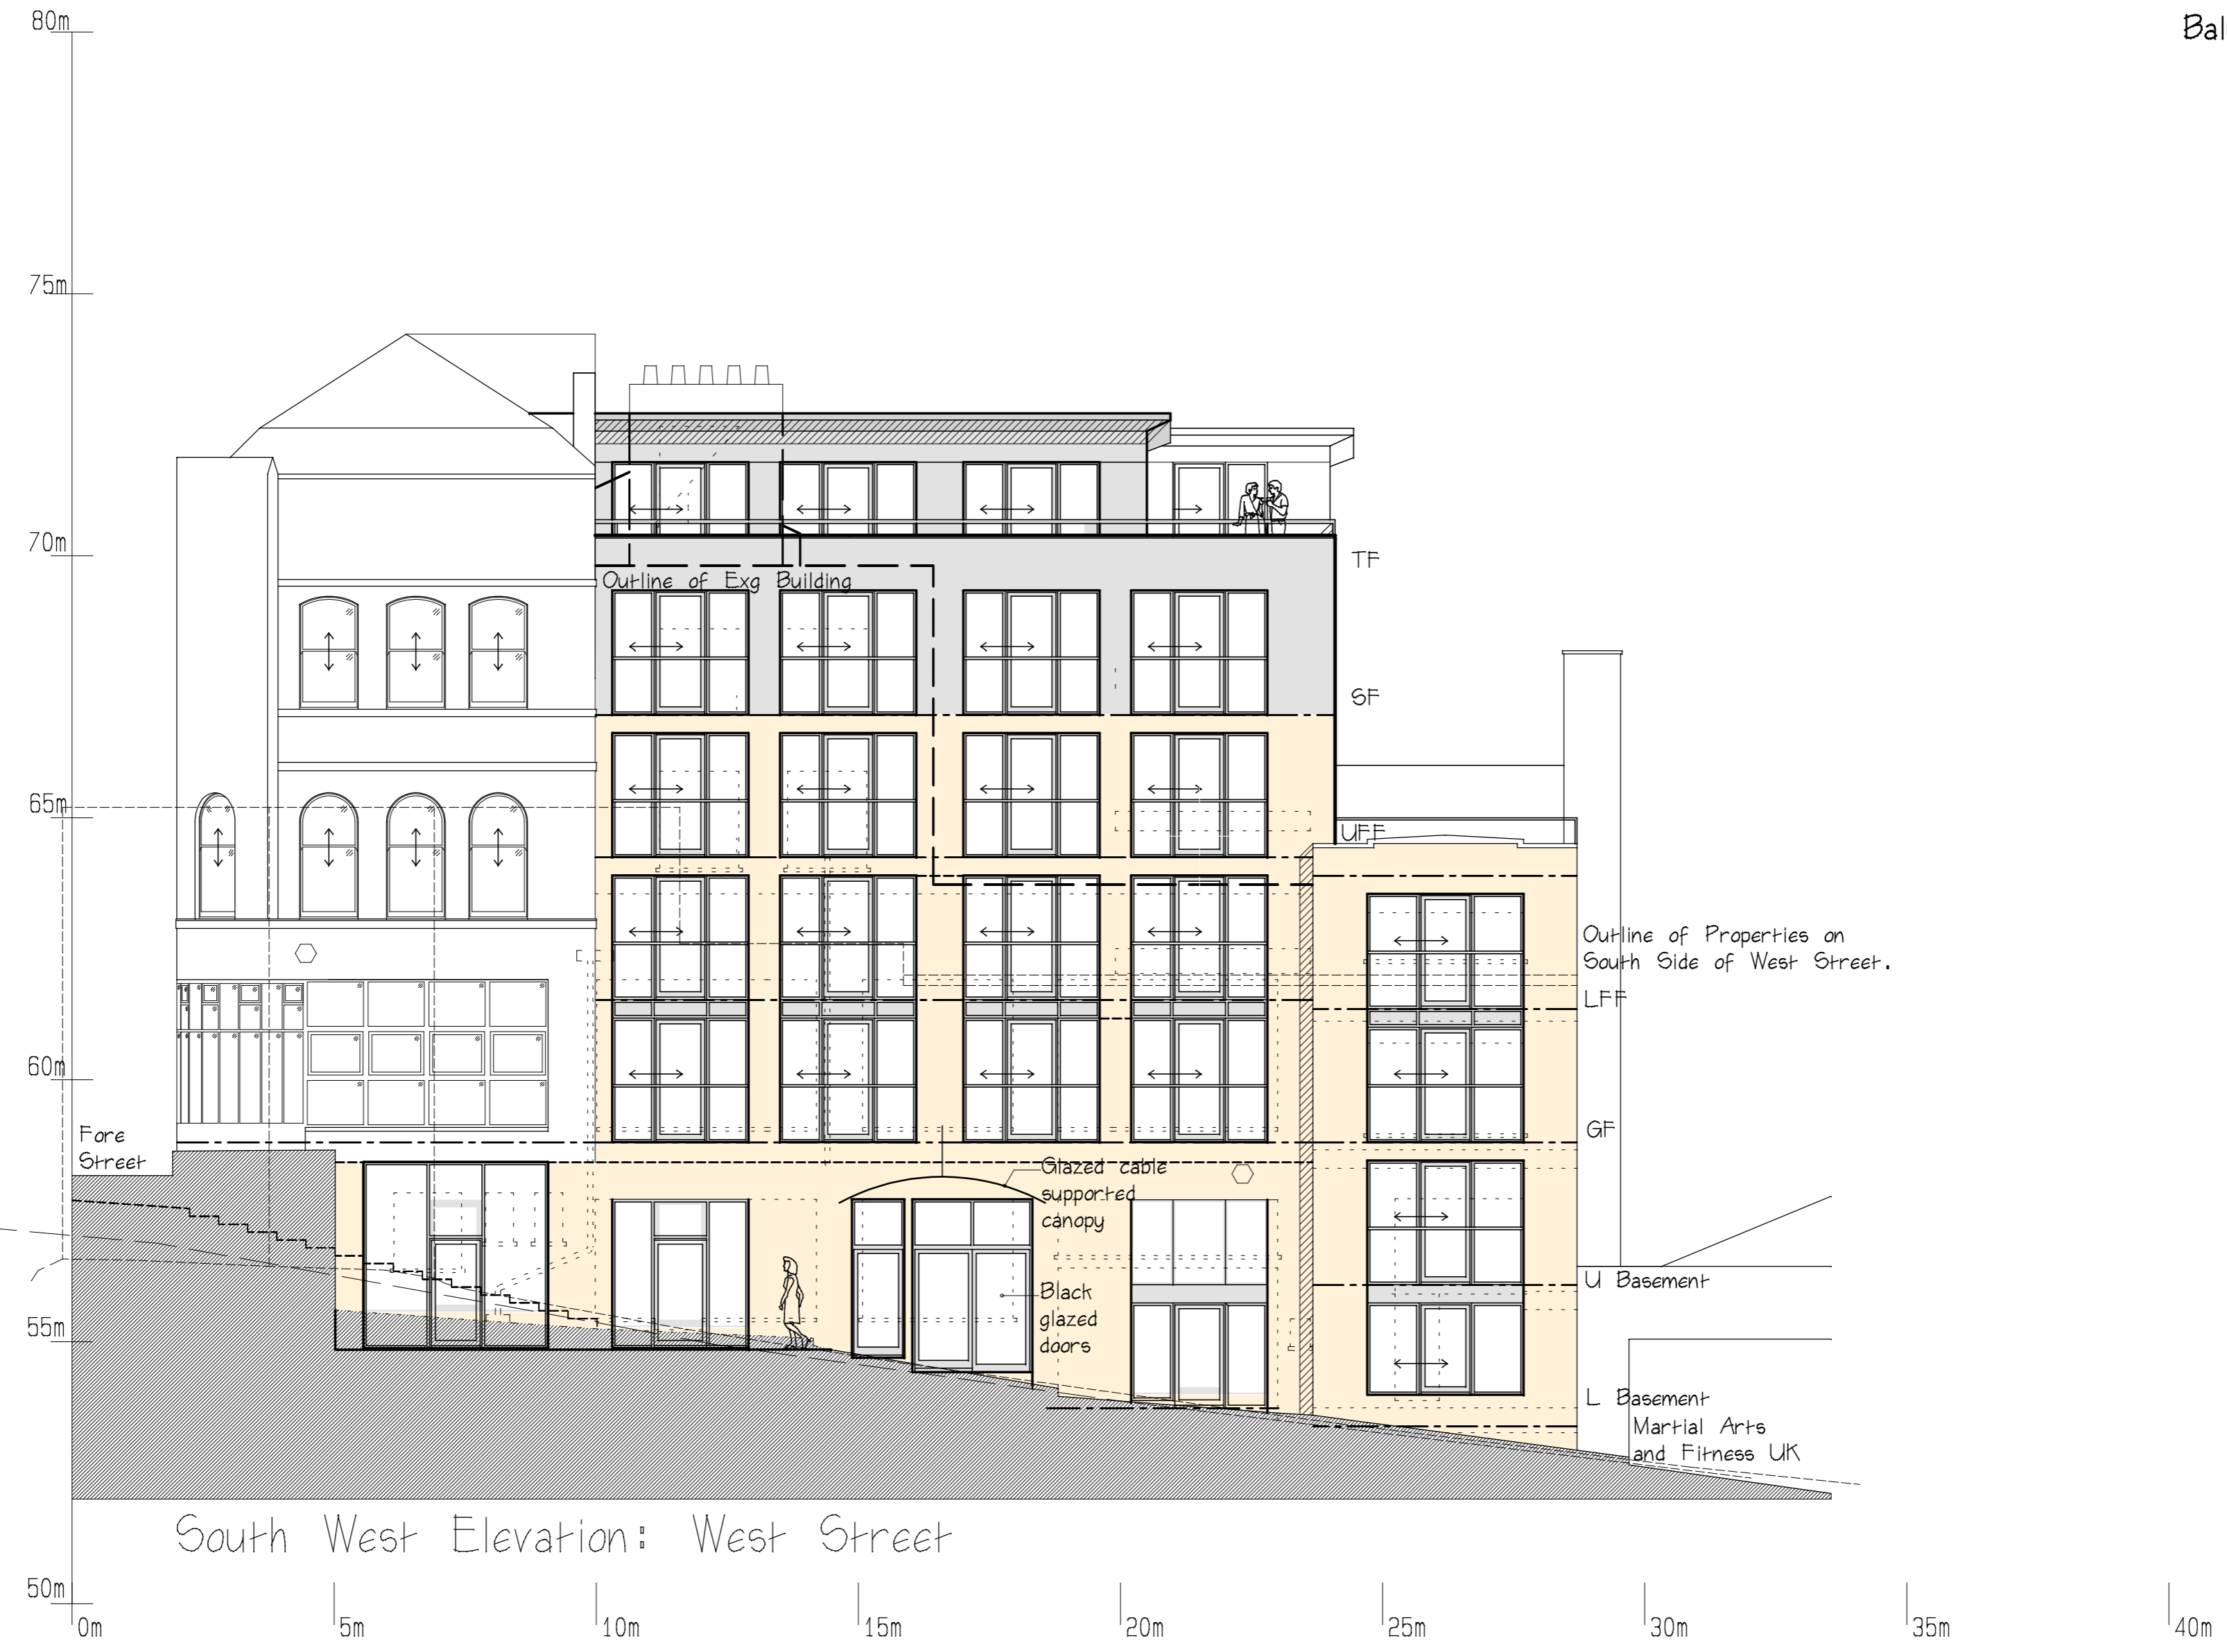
80m

Bal

75m

70m

65m

60m

55m

50m

Outline of Exg Building

TF

SF

UFF

Outline of Properties on South Side of West Street.

LFF

GF

Fore Street

Glazed cable supported canopy

Black glazed doors

U Basement

L Basement

Martial Arts and Fitness UK

South West Elevation: West Street

0m

5m

10m

15m

20m

25m

30m

35m

40m